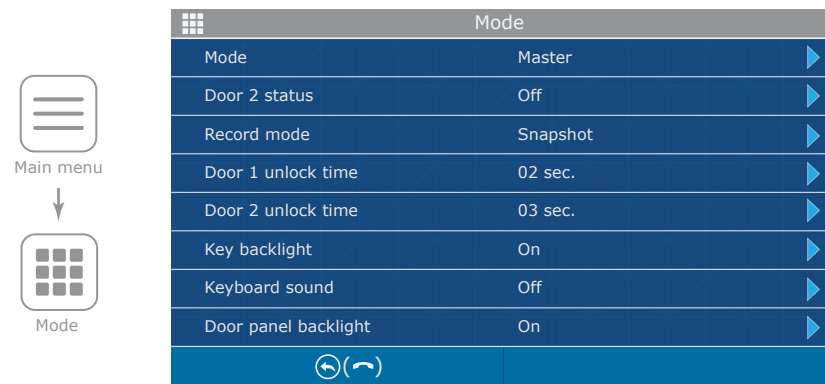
Main menu

Mode

Mode

| Mode | Master |
|---|---|
| Door 2 status | Off |
| Record mode | Snapshot |
| Door 1 unlock time | 02 sec. |
| Door 2 unlock time | 03 sec. |
| Key backlight | On |
| Keyboard sound | Off |
| Door panel backlight | On |